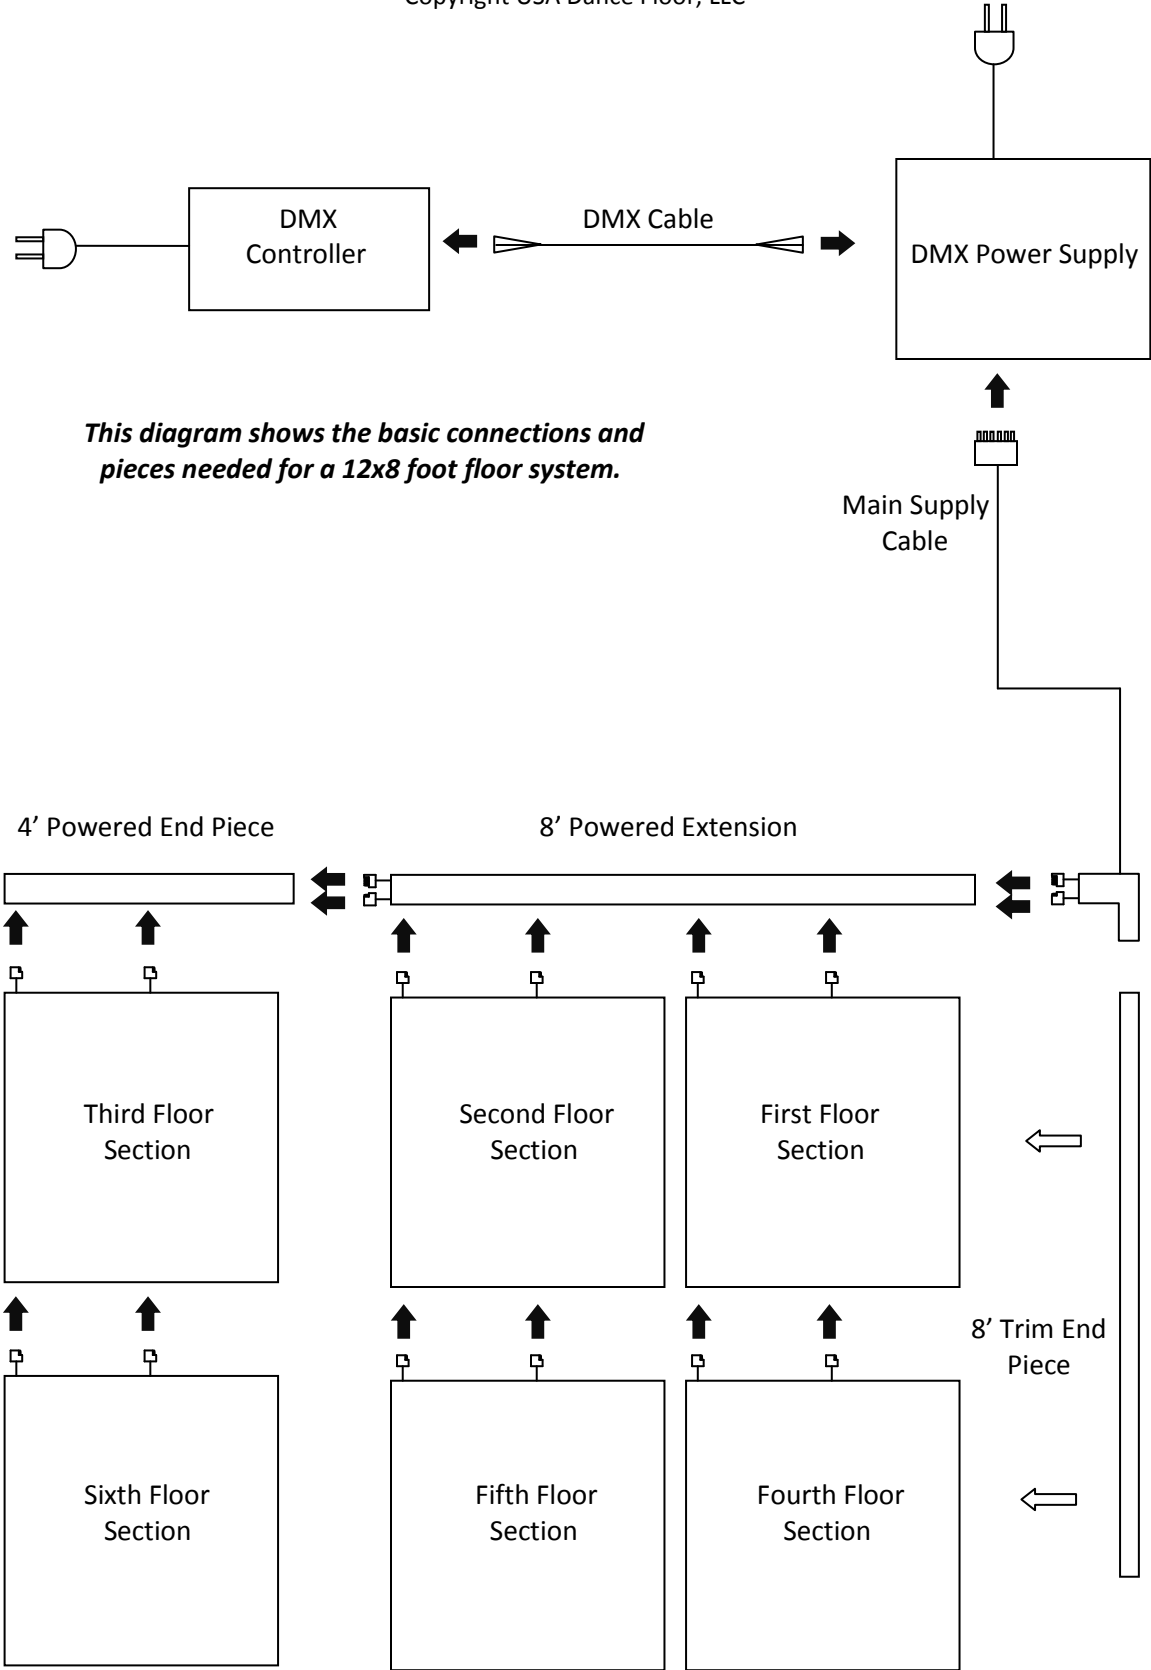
Copyright USA Dance Floor, LLC

DMX Controller

DMX Cable

DMX Power Supply

***This diagram shows the basic connections and pieces needed for a 12x8 foot floor system.***

Main Supply Cable

4’ Powered End Piece

8’ Powered Extension

Third Floor Section

Second Floor Section

First Floor Section

8’ Trim End Piece

Sixth Floor Section

Fifth Floor Section

Fourth Floor Section